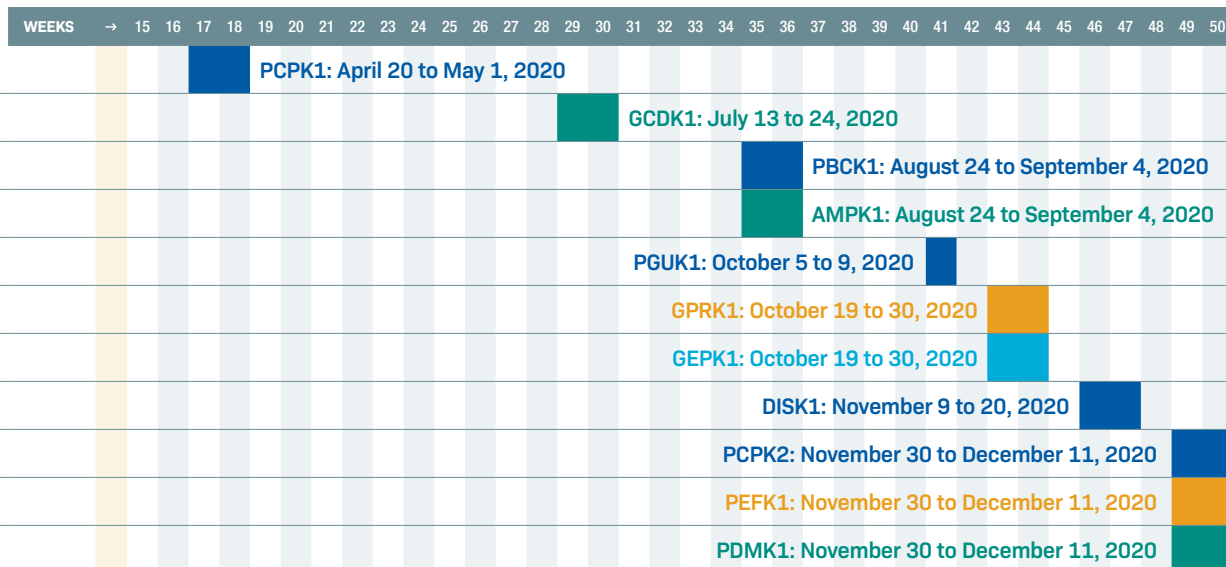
| WEEKS | → | 15 | 16 | 17 | 18 | 19 | 20 | 21 | 22 | 23 | 24 | 25 | 26 | 27 | 28 | 29 | 30 | 31 | 32 | 33 | 34 | 35 | 36 | 37 | 38 | 39 | 40 | 41 | 42 | 43 | 44 | 45 | 46 | 47 | 48 | 49 | 50 |
|---|---|---|---|---|---|---|---|---|---|---|---|---|---|---|---|---|---|---|---|---|---|---|---|---|---|---|---|---|---|---|---|---|---|---|---|---|---|

PCPK1: April 20 to May 1, 2020

GCDK1: July 13 to 24, 2020

PBCK1: August 24 to September 4, 2020

AMPK1: August 24 to September 4, 2020

PGUK1: October 5 to 9, 2020

GPRK1: October 19 to 30, 2020

GEPK1: October 19 to 30, 2020

DISK1: November 9 to 20, 2020

PCPK2: November 30 to December 11, 2020

PEFK1: November 30 to December 11, 2020

PDMK1: November 30 to December 11, 2020